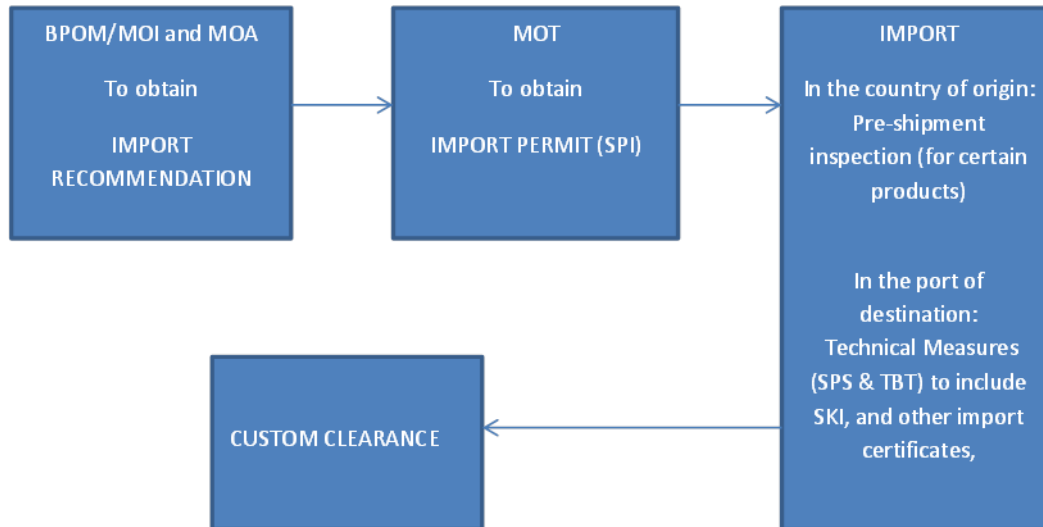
BPOM/MOI and MOA

To obtain

IMPORT RECOMMENDATION

MOT

To obtain

IMPORT PERMIT (SPI)

IMPORT

In the country of origin: Pre-shipment inspection (for certain products)

In the port of destination: Technical Measures (SPS & TBT) to include SKI, and other import certificates,

CUSTOM CLEARANCE